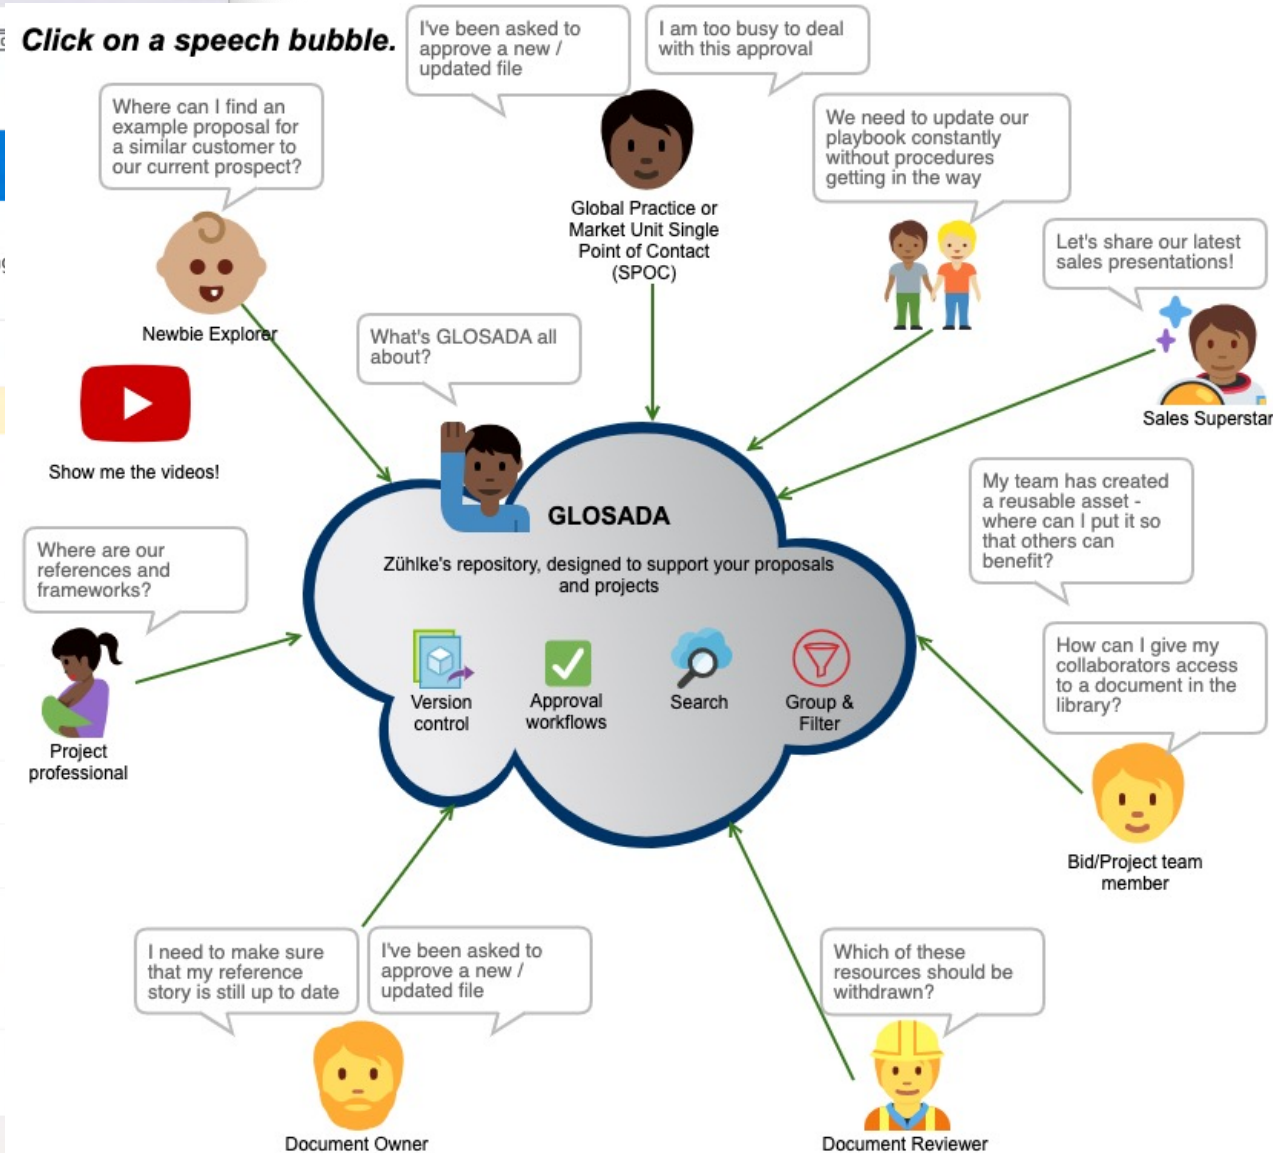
Click on a speech bubble.

I've been asked to approve a new / updated file

I am too busy to deal with this approval

Where can I find an example proposal for a similar customer to our current prospect?

Global Practice or Market Unit Single Point of Contact (SPOC)

We need to update our playbook constantly without procedures getting in the way

Let's share our latest sales presentations!

Newbie Explorer

What's GLOSADA all about?

Sales Superstar

Show me the videos!

GLOSADA

Zühlke's repository, designed to support your proposals and projects

My team has created a reusable asset - where can I put it so that others can benefit?

Where are our references and frameworks?

Version control

Approval workflows

Search

Group & Filter

How can I give my collaborators access to a document in the library?

Project professional

Bid/Project team member

I need to make sure that my reference story is still up to date

I've been asked to approve a new / updated file

Which of these resources should be withdrawn?

Document Owner

Document Reviewer